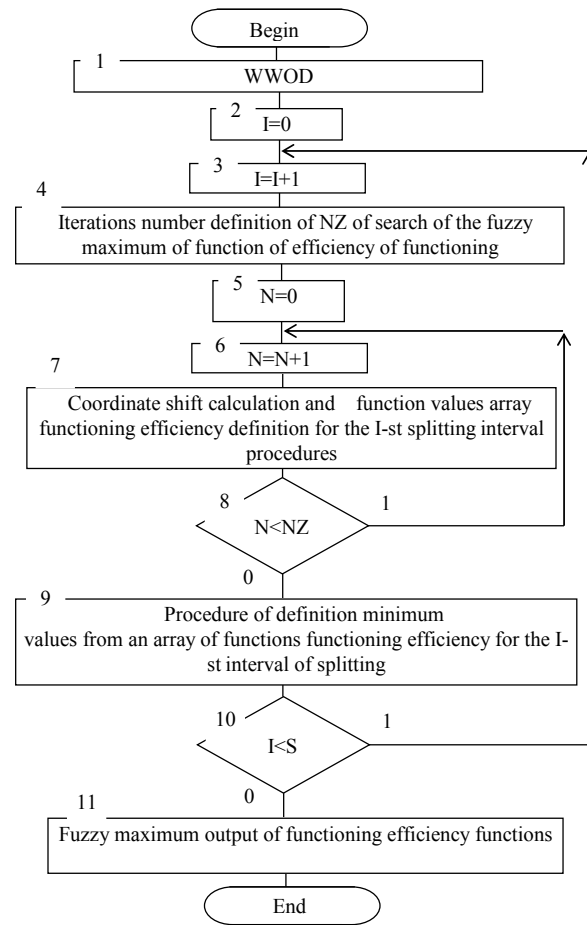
Begin

1

WWOD

2

I=0

3

I=I+1

4

Iterations number definition of NZ of search of the fuzzy maximum of function of efficiency of functioning

5

N=0

6

N=N+1

7

Coordinate shift calculation and function values array functioning efficiency definition for the I-st splitting interval procedures

8

N<NZ

1

0

9

Procedure of definition minimum values from an array of functions functioning efficiency for the I-st interval of splitting

10

I<S

1

0

11

Fuzzy maximum output of functioning efficiency functions

End